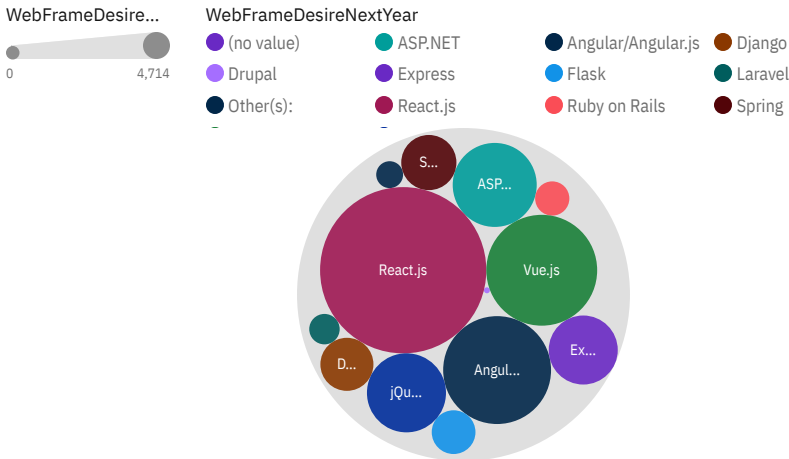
WebFrameDesire...

0 4,714

WebFrameDesireNextYear

(no value)
ASP.NET
Angular/Angular.js
Django
Drupal
Express
Flask
Laravel
Other(s):
React.js
Ruby on Rails
Spring

S...
ASP...
React.js
Vue.js
Ex...
D...
Angul...
jQu...